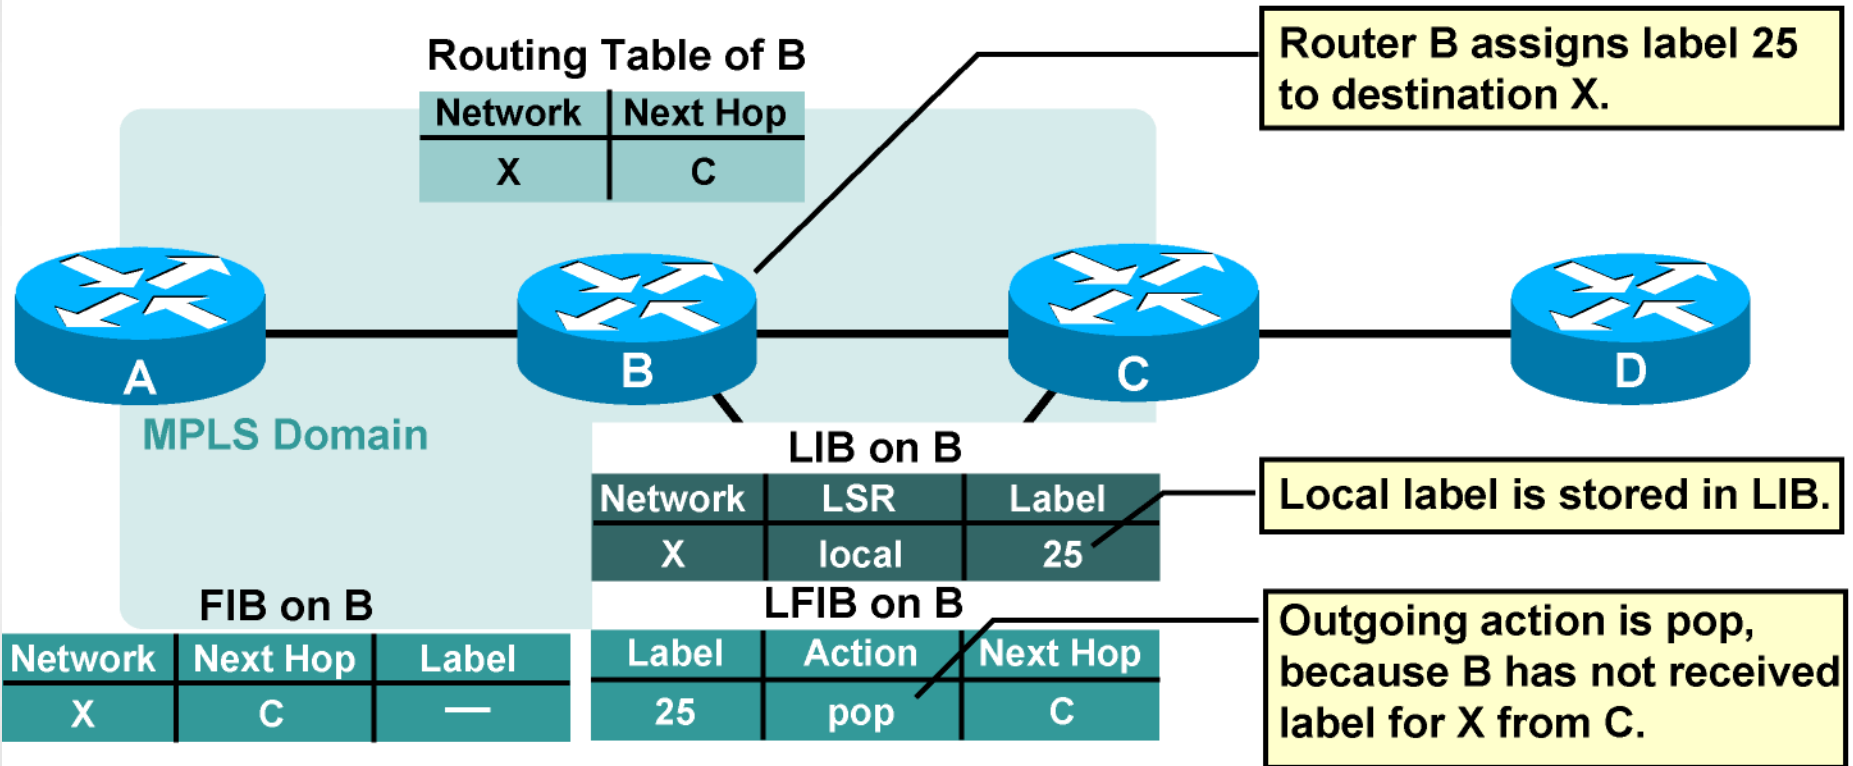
Routing Table of B

| Network | Next Hop |
|---|---|
| X | C |

Router B assigns label 25 to destination X.

A

B

C

D

MPLS Domain

LIB on B

| Network | LSR | Label |
|---|---|---|
| X | local | 25 |

Local label is stored in LIB.

FIB on B

| Network | Next Hop | Label |
|---|---|---|
| X | C | — |

LFIB on B

| Label | Action | Next Hop |
|---|---|---|
| 25 | pop | C |

Outgoing action is pop, because B has not received label for X from C.